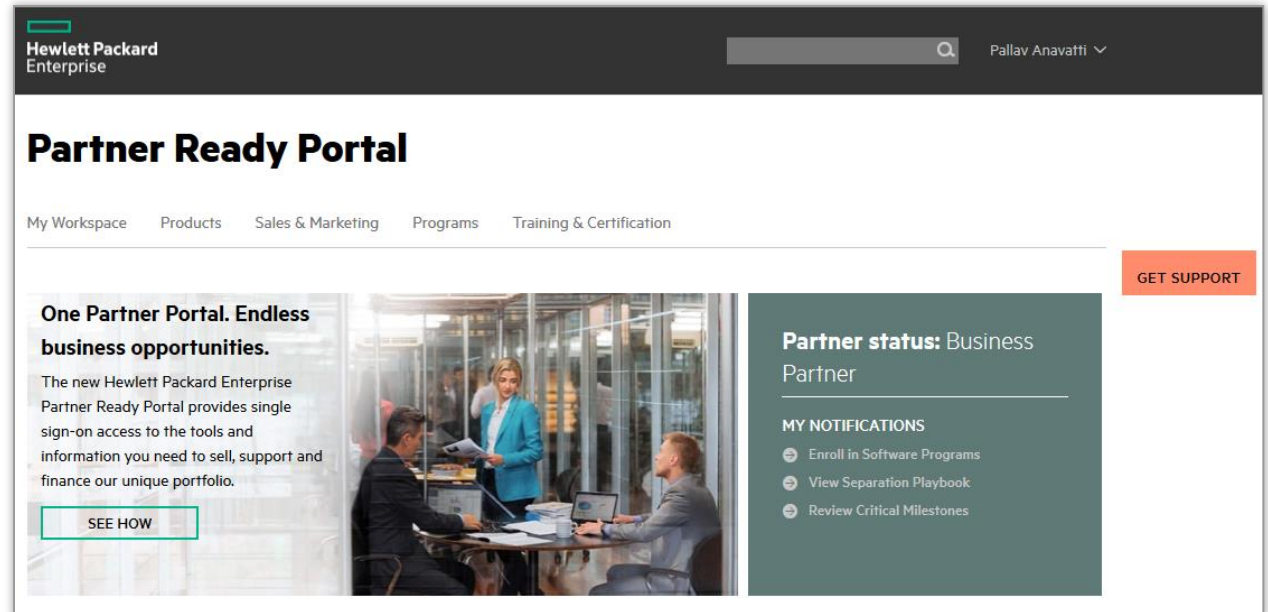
Hewlett Packard
Enterprise

Pallav Anavatti

Partner Ready Portal

My Workspace Products Sales & Marketing Programs Training & Certification

GET SUPPORT

One Partner Portal. Endless business opportunities.

The new Hewlett Packard Enterprise Partner Ready Portal provides single sign-on access to the tools and information you need to sell, support and finance our unique portfolio.

SEE HOW

Partner status: Business Partner

MY NOTIFICATIONS

Enroll in Software Programs

View Separation Playbook

Review Critical Milestones